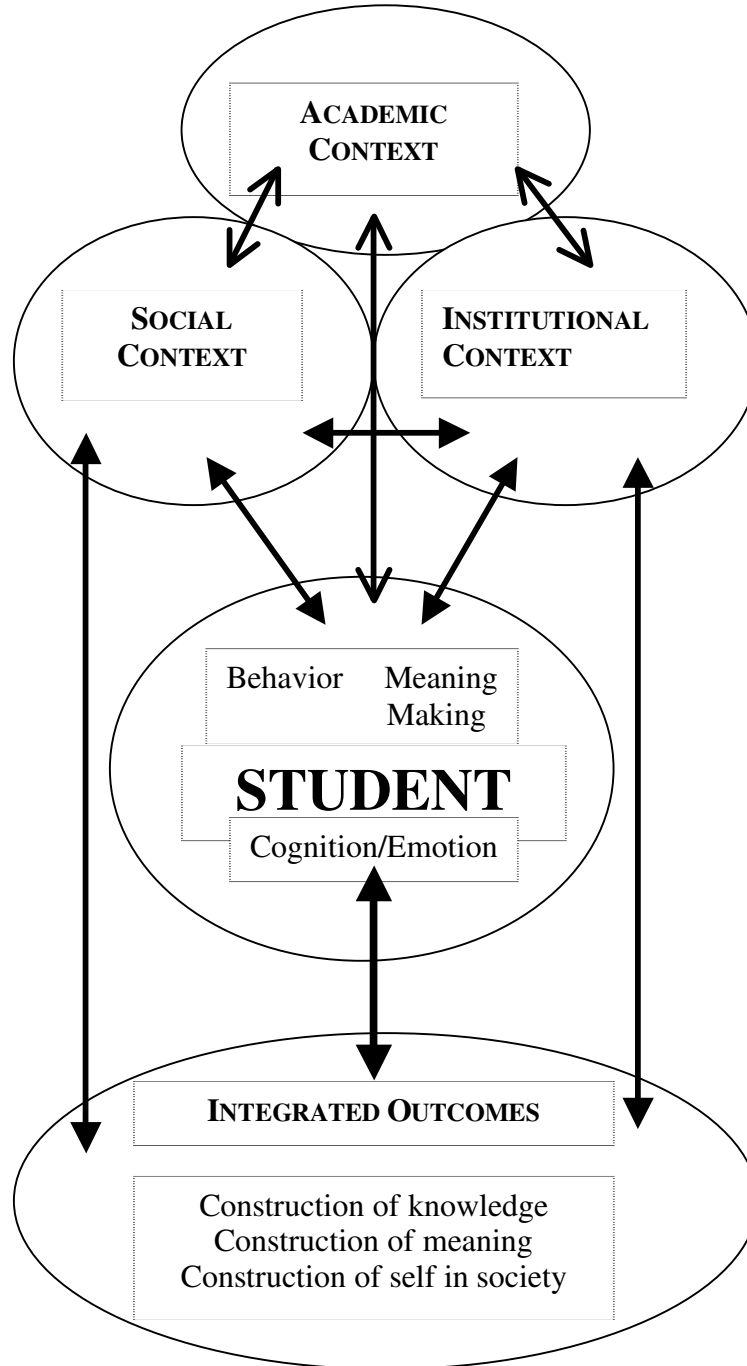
ACADEMIC CONTEXT

SOCIAL CONTEXT

INSTITUTIONAL CONTEXT

Behavior

Meaning Making

STUDENT

Cognition/Emotion

INTEGRATED OUTCOMES

Construction of knowledge
Construction of meaning
Construction of self in society